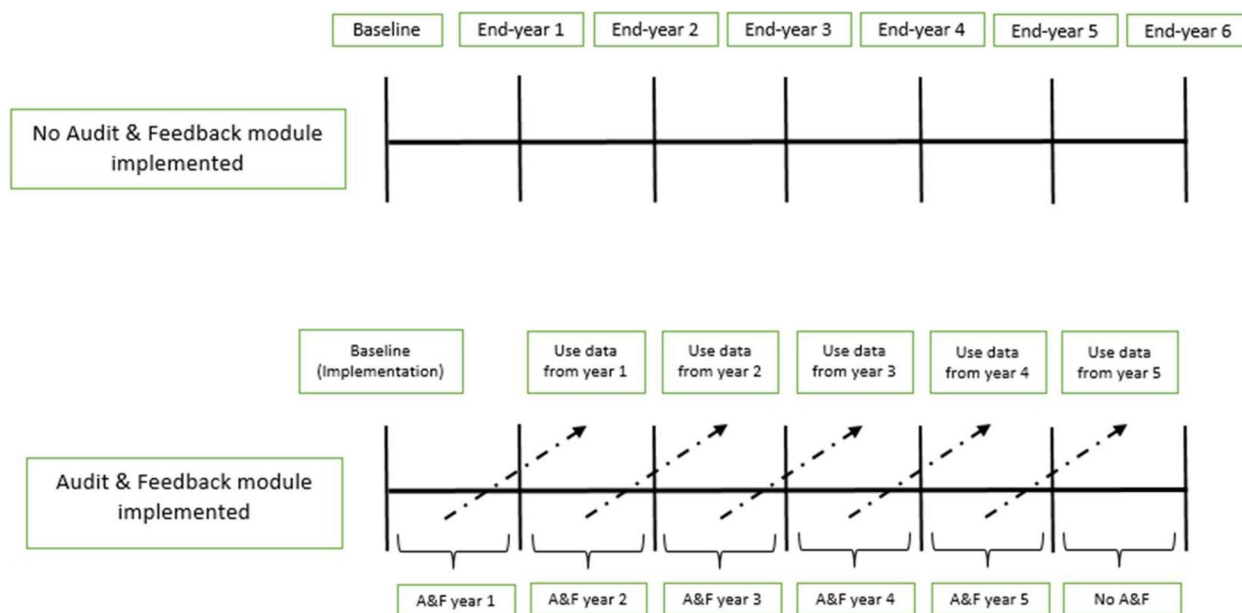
Baseline
End-year 1
End-year 2
End-year 3
End-year 4
End-year 5
End-year 6

No Audit & Feedback module implemented

Baseline (Implementation)
Use data from year 1
Use data from year 2
Use data from year 3
Use data from year 4
Use data from year 5

Audit & Feedback module implemented

A&F year 1
A&F year 2
A&F year 3
A&F year 4
A&F year 5
No A&F